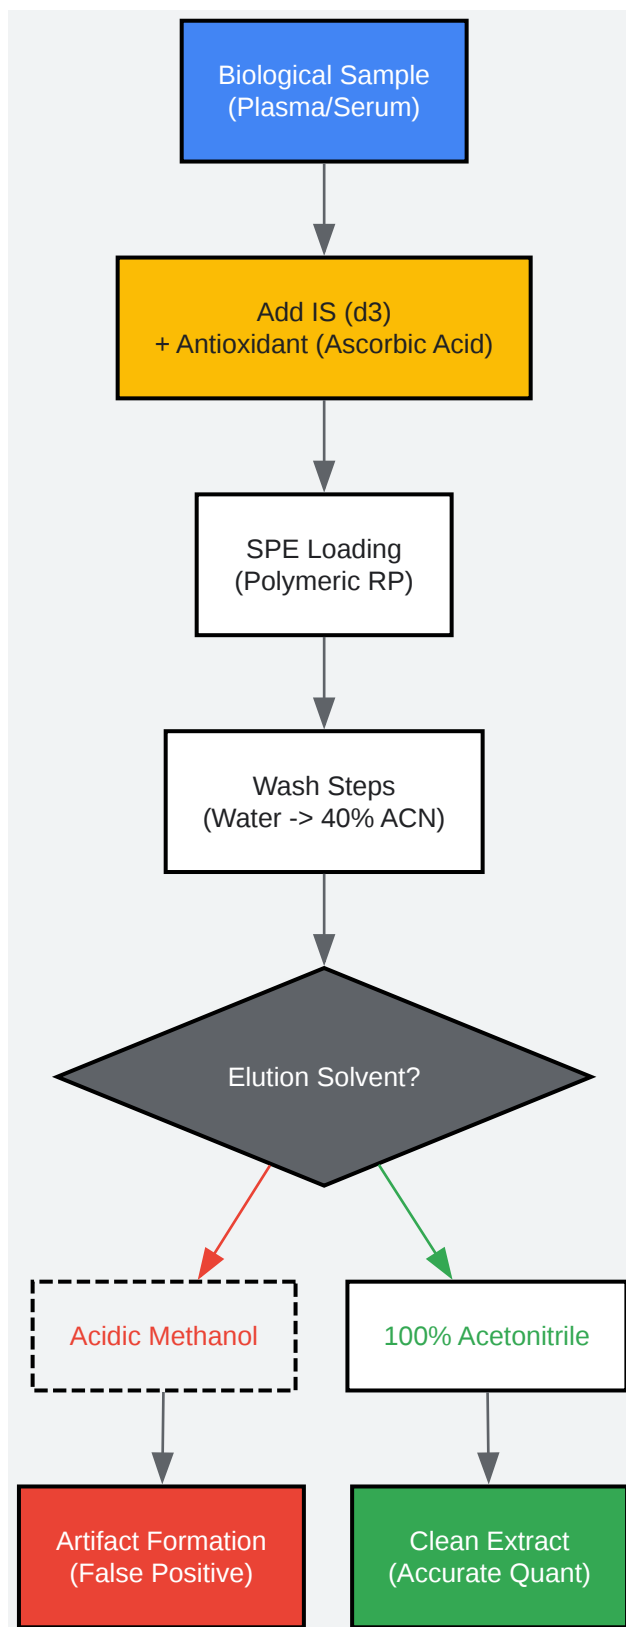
Biological Sample
(Plasma/Serum)

Add IS (d3)
+ Antioxidant (Ascorbic Acid)

SPE Loading
(Polymeric RP)

Wash Steps
(Water -> 40% ACN)

Elution Solvent?

Acidic Methanol

100% Acetonitrile

Artifact Formation
(False Positive)

Clean Extract
(Accurate Quant)